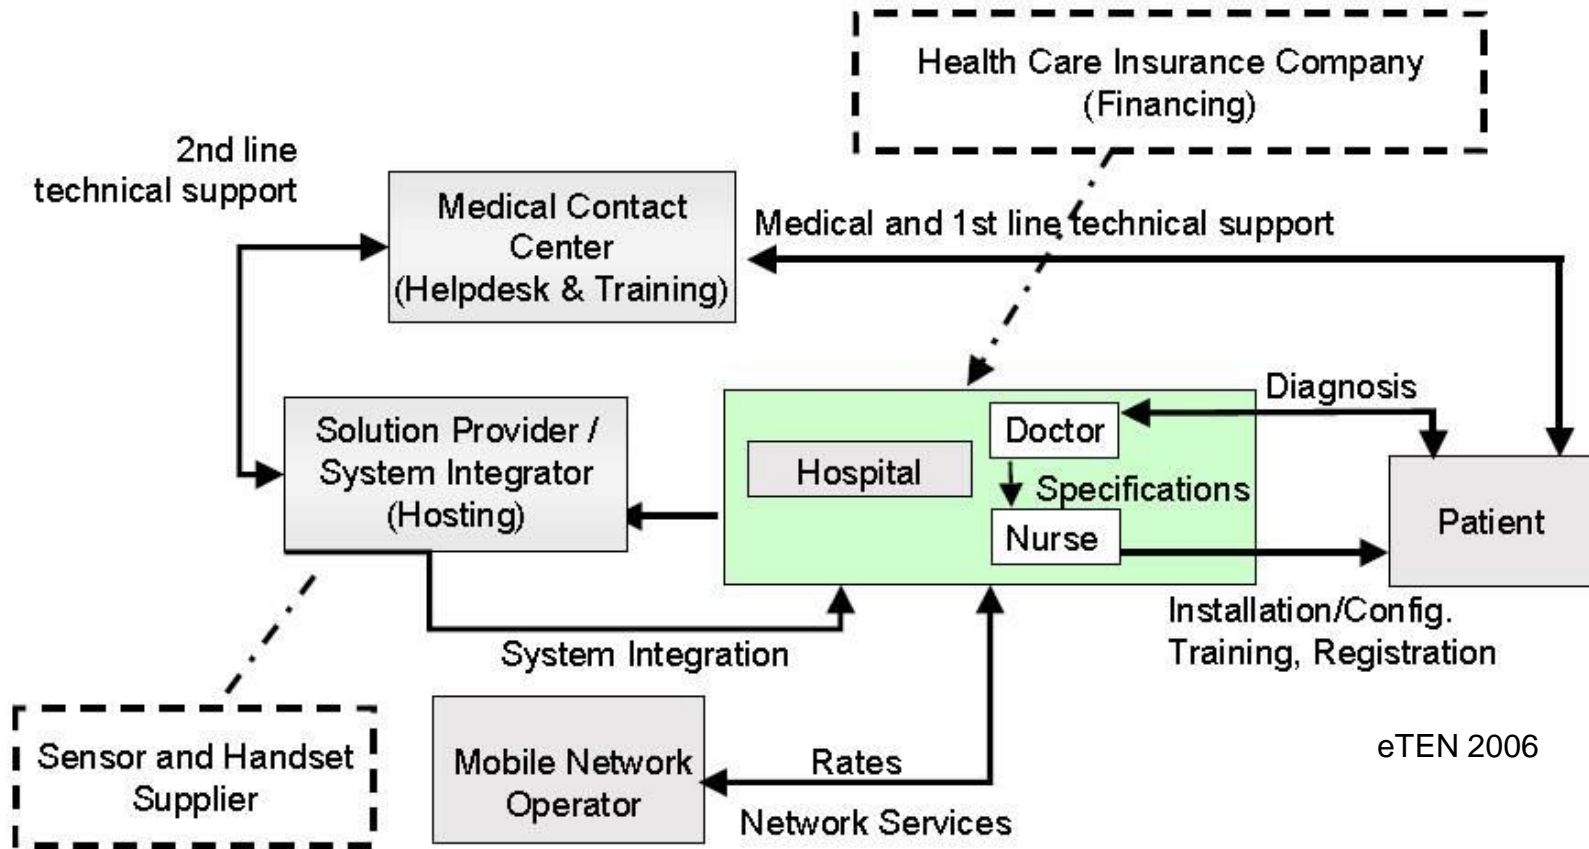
Health Care Insurance Company
(Financing)

2nd line
technical support

Medical Contact
Center
(Helpdesk & Training)

Medical and 1st line technical support

Diagnosis

Solution Provider /
System Integrator
(Hosting)

Hospital

Doctor

Specifications

Nurse

Patient

Installation/Config.
Training, Registration

System Integration

Sensor and Handset
Supplier

Mobile Network
Operator

Rates

Network Services

eTEN 2006